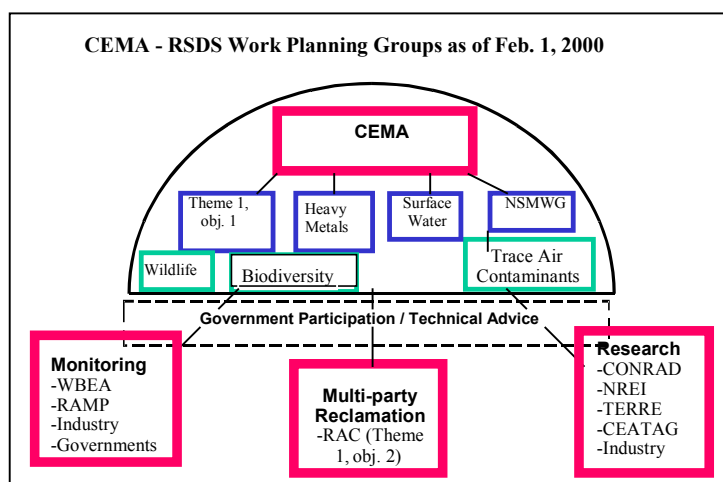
CEMA - RSDS Work Planning Groups as of Feb. 1, 2000

CEMA

Theme 1, obj. 1

Heavy Metals

Surface Water

NSMWG

Wildlife

Biodiversity

Trace Air Contaminants

Government Participation / Technical Advice

Monitoring
-WBEA
-RAMP
-Industry
-Governments

Multi-party Reclamation
-RAC (Theme 1, obj. 2)

Research
-CONRAD
-NREI
-TERRE
-CEATAG
-Industry